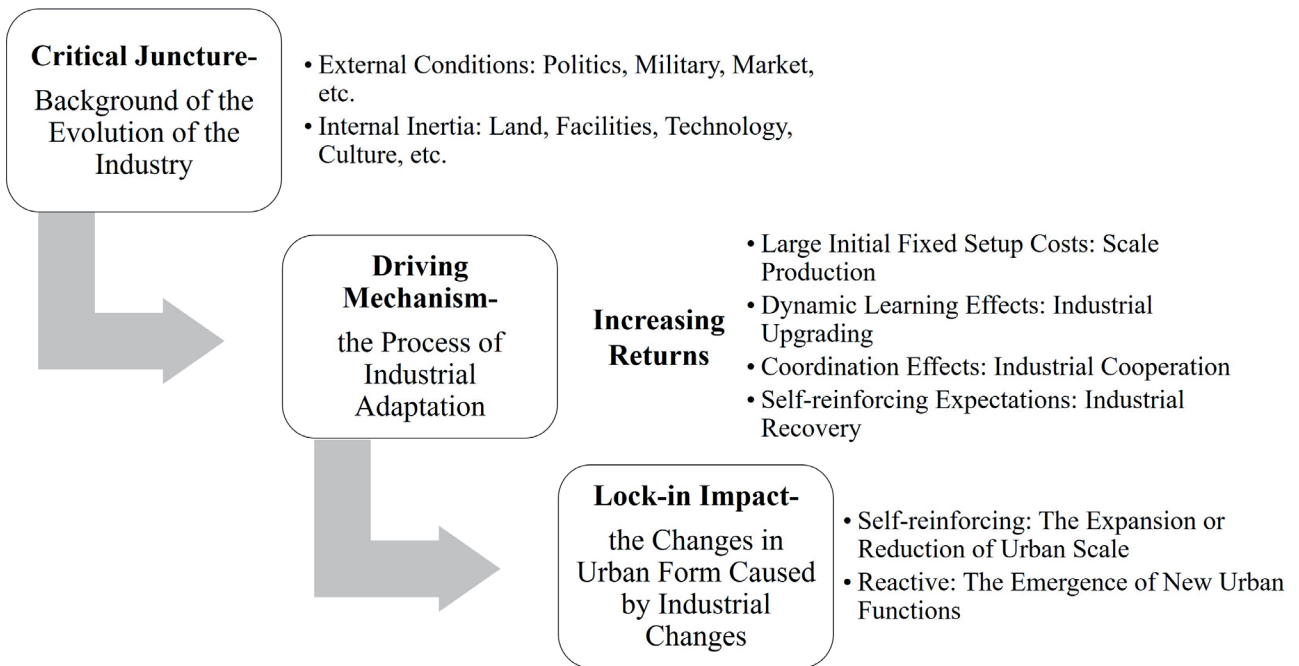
Critical Juncture-
Background of the Evolution of the Industry

• External Conditions: Politics, Military, Market, etc.
• Internal Inertia: Land, Facilities, Technology, Culture, etc.

Driving Mechanism-
the Process of Industrial Adaptation

Increasing Returns

• Large Initial Fixed Setup Costs: Scale Production
• Dynamic Learning Effects: Industrial Upgrading
• Coordination Effects: Industrial Cooperation
• Self-reinforcing Expectations: Industrial Recovery

Lock-in Impact-
the Changes in Urban Form Caused by Industrial Changes

• Self-reinforcing: The Expansion or Reduction of Urban Scale
• Reactive: The Emergence of New Urban Functions